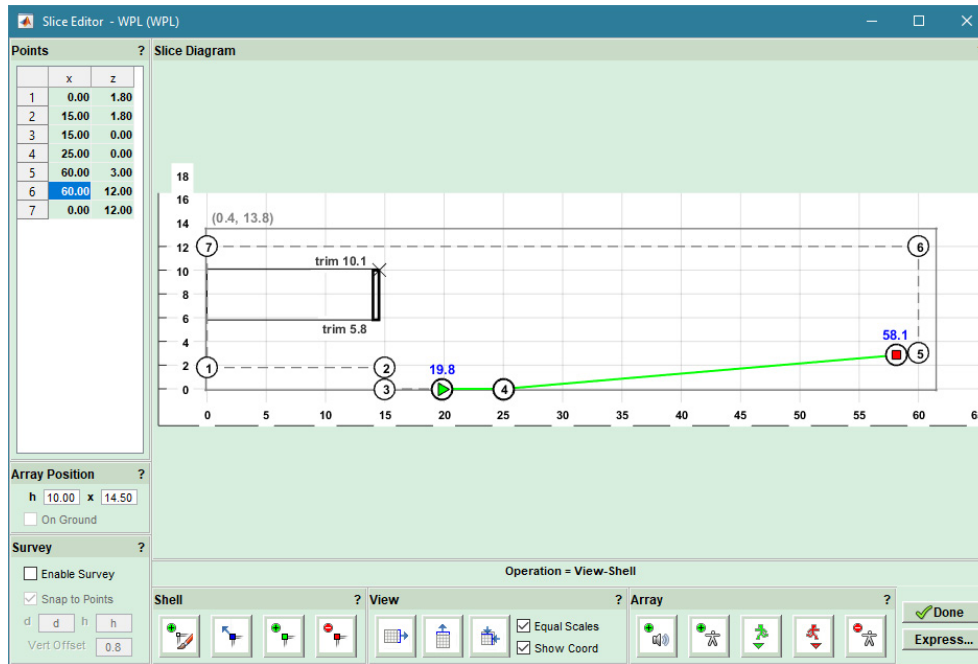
Slice Editor - WPL (WPL)

Points ?

| | x | z |
|---|---|---|
| 1 | 0.00 | 1.80 |
| 2 | 15.00 | 1.80 |
| 3 | 15.00 | 0.00 |
| 4 | 25.00 | 0.00 |
| 5 | 60.00 | 3.00 |
| 6 | 60.00 | 12.00 |
| 7 | 0.00 | 12.00 |

Slice Diagram

18
16
14
12
10
8
6
4
2
0
(0.4, 13.8)
7
6
trim 10.1
trim 5.8
58.1
1
2
19.8
3
4
5
0 5 10 15 20 25 30 35 40 45 50 55 60 6

Array Position ?
h 10.00 x 14.50
On Ground

Survey ?
Enable Survey
Snap to Points
d d h h
Vert Offset 0.8

Operation = View-Shell

Shell ?
View ?
Equal Scales
Show Coord
Array ?

Done
Express...